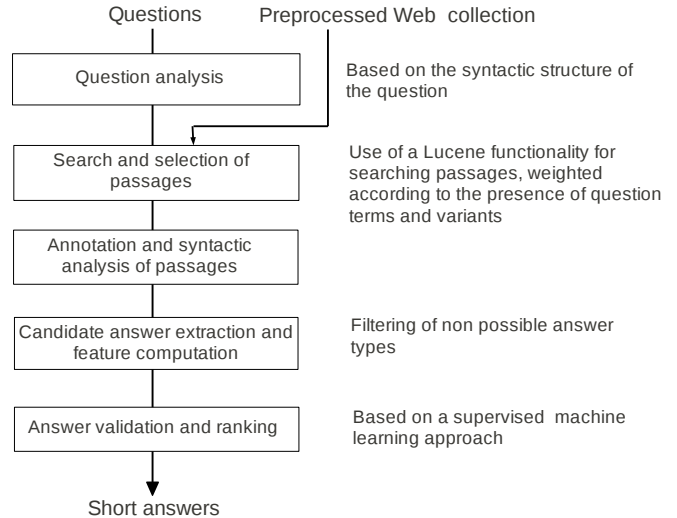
Questions

Preprocessed Web collection

Question analysis

Based on the syntactic structure of the question

Search and selection of passages

Use of a Lucene functionality for searching passages, weighted according to the presence of question terms and variants

Annotation and syntactic analysis of passages

Candidate answer extraction and feature computation

Filtering of non possible answer types

Answer validation and ranking

Based on a supervised machine learning approach

Short answers